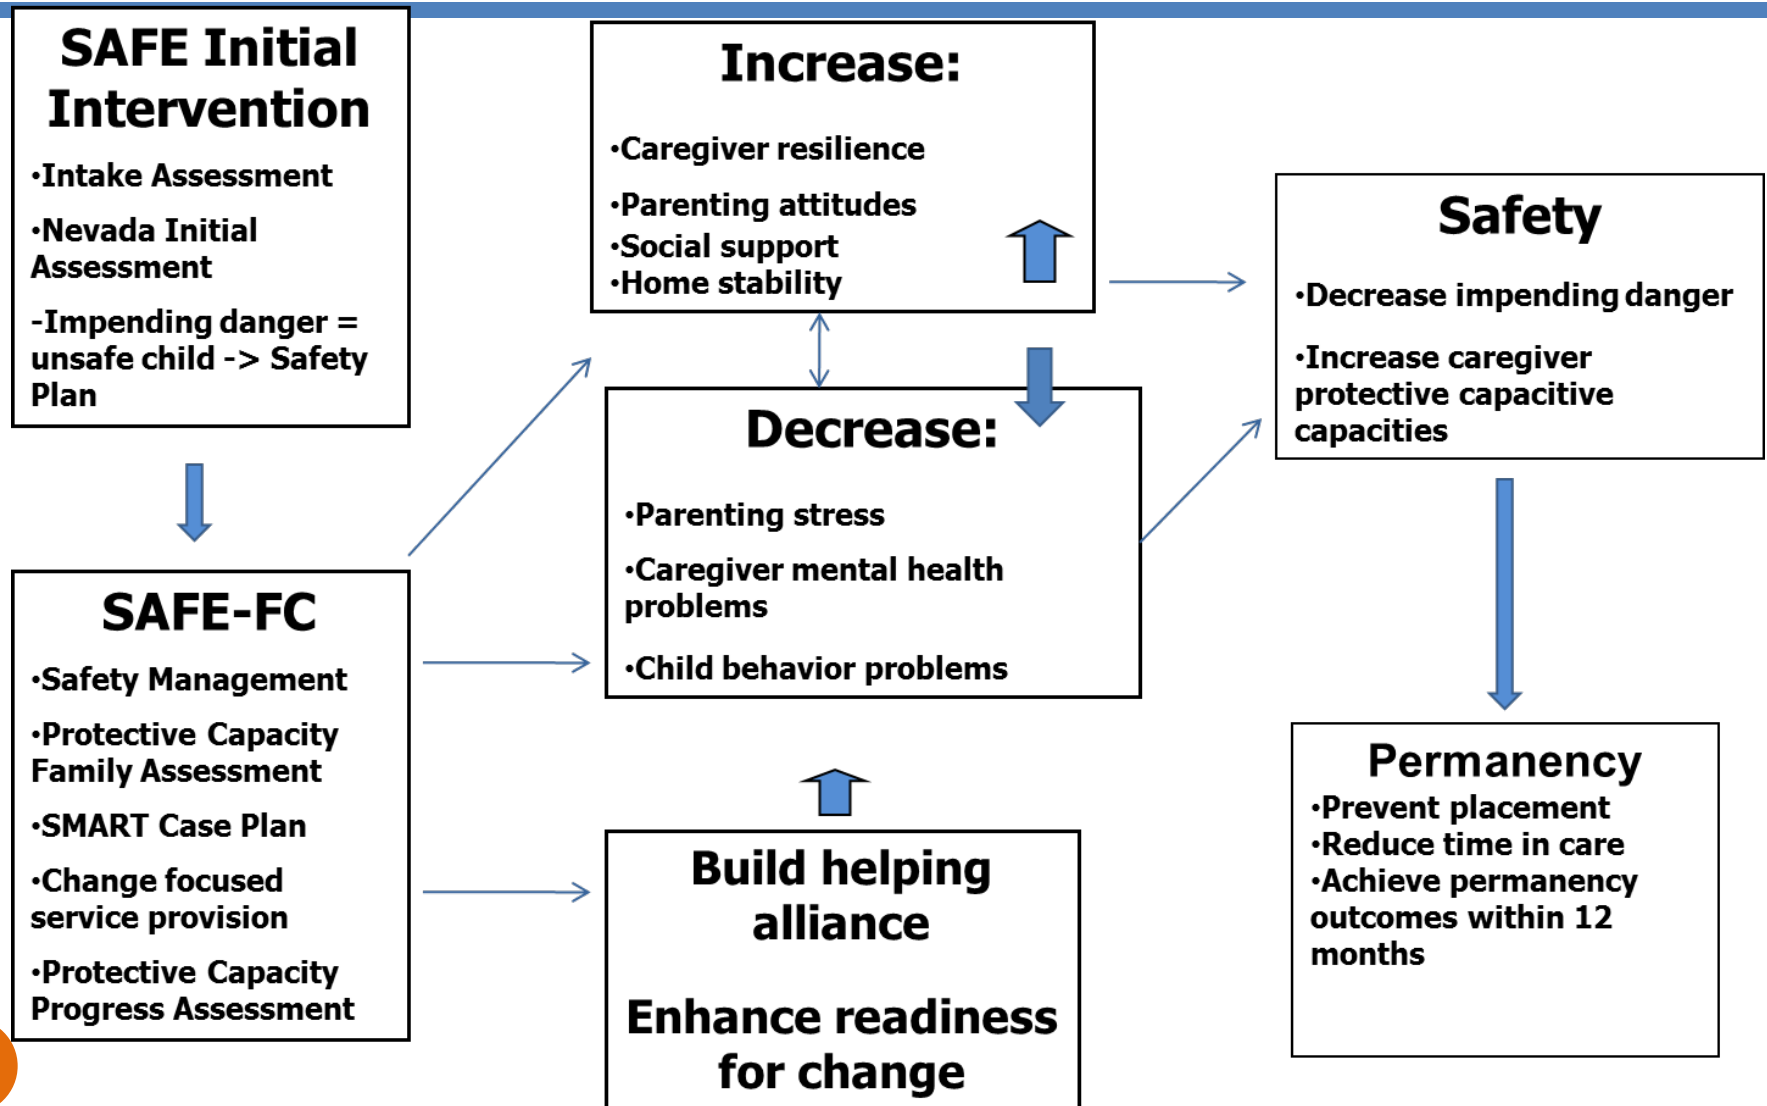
SAFE Initial Intervention

•Intake Assessment

•Nevada Initial Assessment

-Impending danger = unsafe child -> Safety Plan

Increase:

•Caregiver resilience

•Parenting attitudes
•Social support
•Home stability

Safety

•Decrease impending danger

•Increase caregiver protective capacitive capacities

Decrease:

•Parenting stress

•Caregiver mental health problems

•Child behavior problems

SAFE-FC

•Safety Management

•Protective Capacity Family Assessment

•SMART Case Plan

•Change focused service provision

•Protective Capacity Progress Assessment

Build helping alliance

Enhance readiness for change

Permanency
•Prevent placement
•Reduce time in care
•Achieve permanency outcomes within 12 months